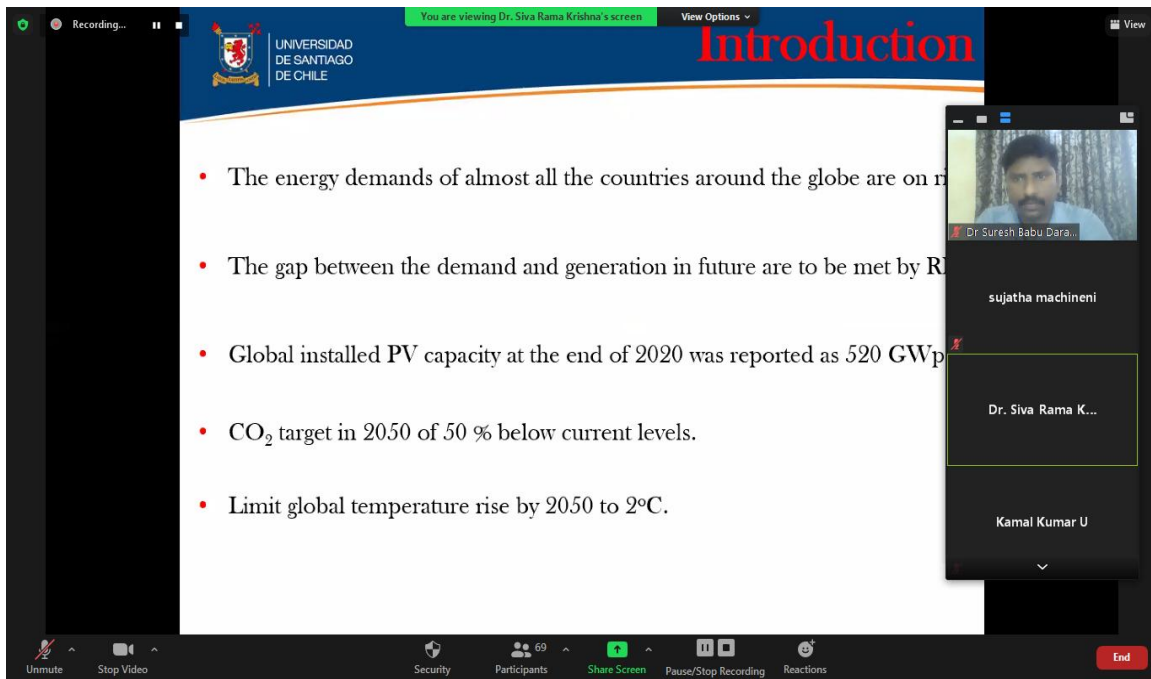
Recording...

You are viewing Dr. Siva Rama Krishna's screen

View Options

View

UNIVERSIDAD DE SANTIAGO DE CHILE

Introduction

• The energy demands of almost all the countries around the globe are on ri

• The gap between the demand and generation in future are to be met by R

• Global installed PV capacity at the end of 2020 was reported as 520 GWp

• $CO_2$ target in 2050 of 50 % below current levels.

• Limit global temperature rise by 2050 to 2°C.

Dr Suresh Babu Dara...

sujatha machineni

Dr. Siva Rama K...

Kamal Kumar U

Unmute

Stop Video

Security

69

Participants

Share Screen

Pause/Stop Recording

Reactions

End